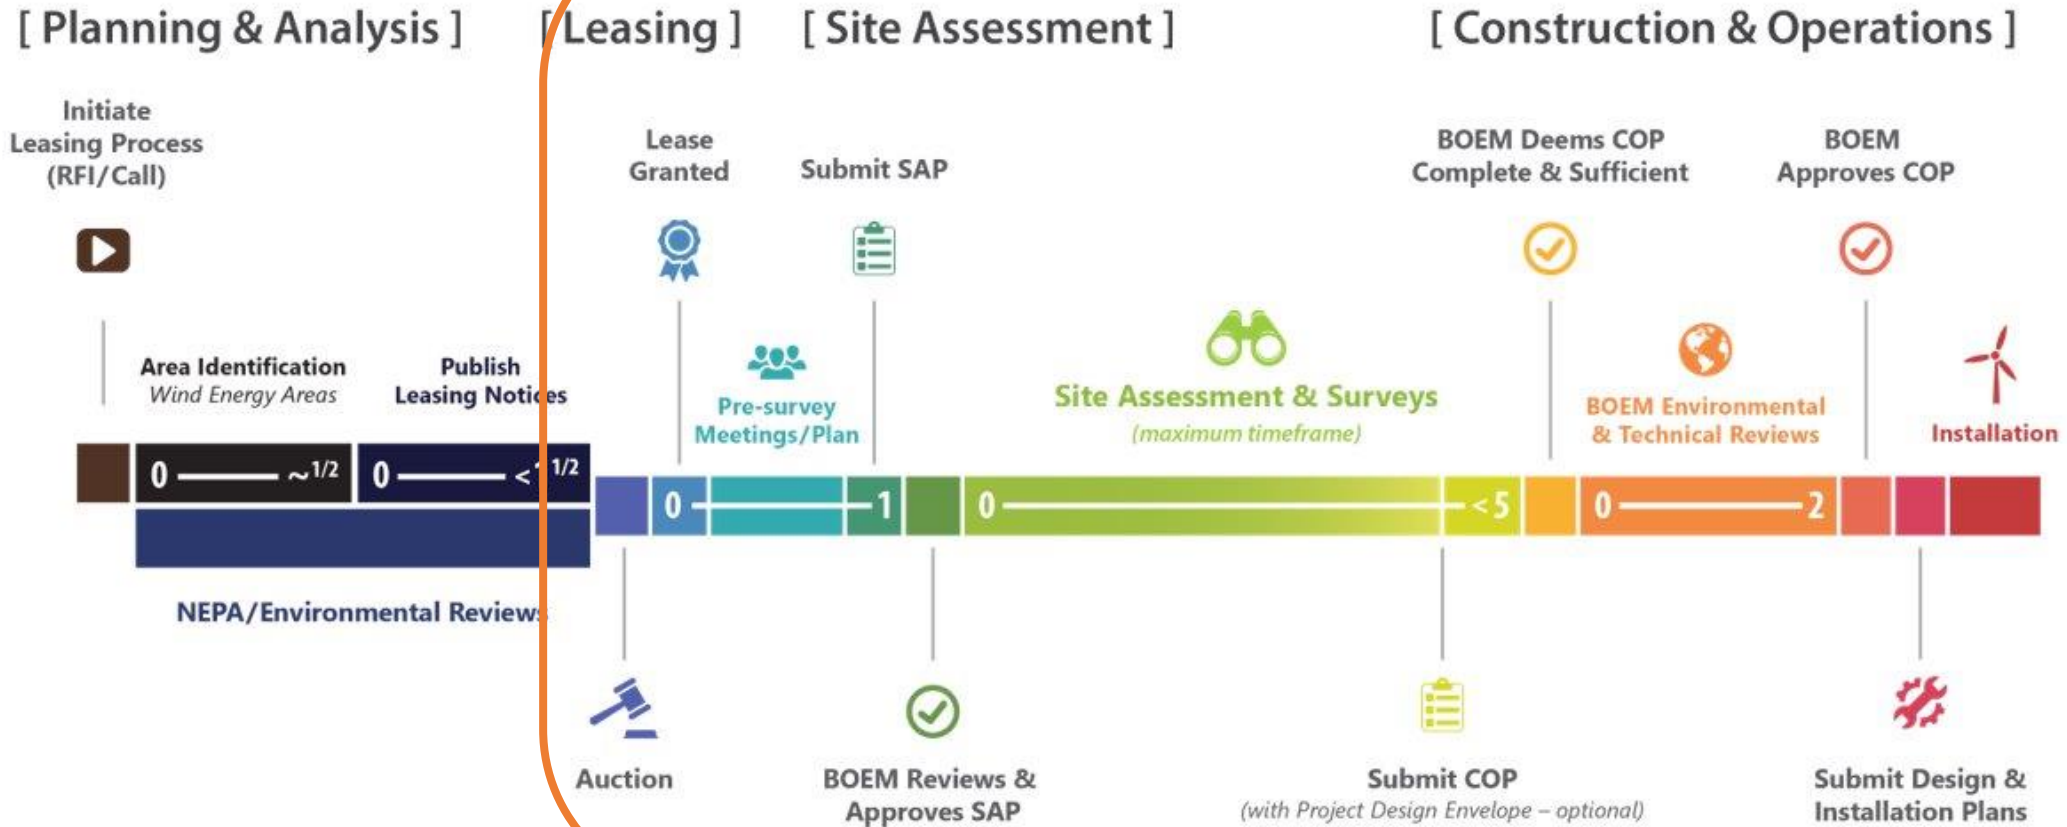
[ Planning & Analysis ] [ Leasing ] [ Site Assessment ] [ Construction & Operations ]

Initiate Leasing Process (RFI/Call)

Lease Granted

Submit SAP

BOEM Deems COP Complete & Sufficient

BOEM Approves COP

Area Identification
*Wind Energy Areas*

Publish Leasing Notices

Pre-survey Meetings/Plan

Site Assessment & Surveys
*(maximum timeframe)*

BOEM Environmental & Technical Reviews

Installation

0 ——— ~1/2

0 ——— <1/2

0 ——— 1

0 ——— <5

0 ——— 2

NEPA/Environmental Reviews

Auction

BOEM Reviews & Approves SAP

Submit COP
*(with Project Design Envelope – optional)*

Submit Design & Installation Plans